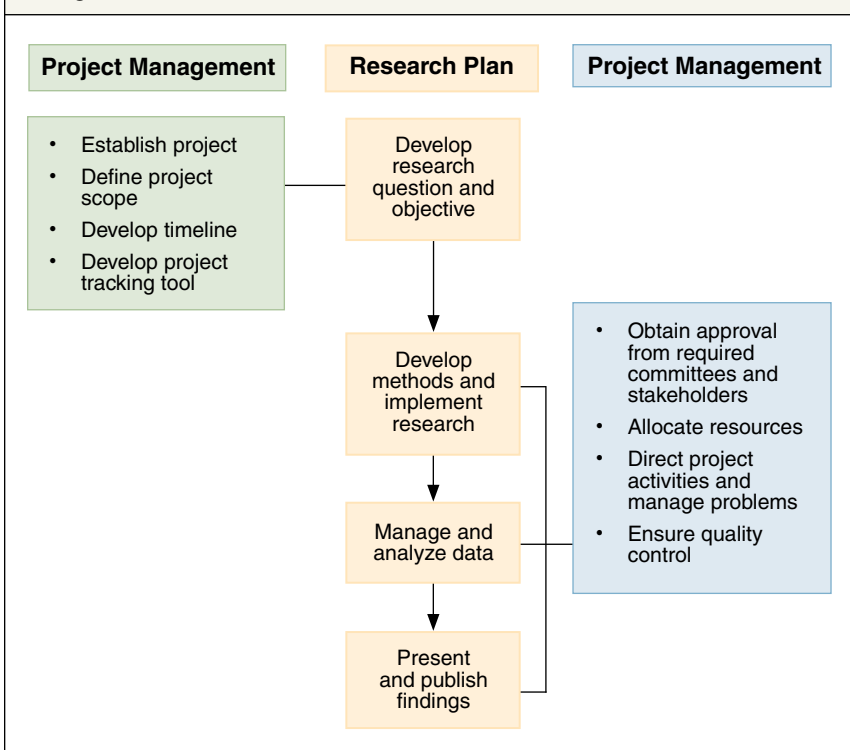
Project Management

Research Plan

Project Management

- Establish project
- Define project scope
- Develop timeline
- Develop project tracking tool

Develop research question and objective

Develop methods and implement research

- Obtain approval from required committees and stakeholders
- Allocate resources
- Direct project activities and manage problems
- Ensure quality control

Manage and analyze data

Present and publish findings